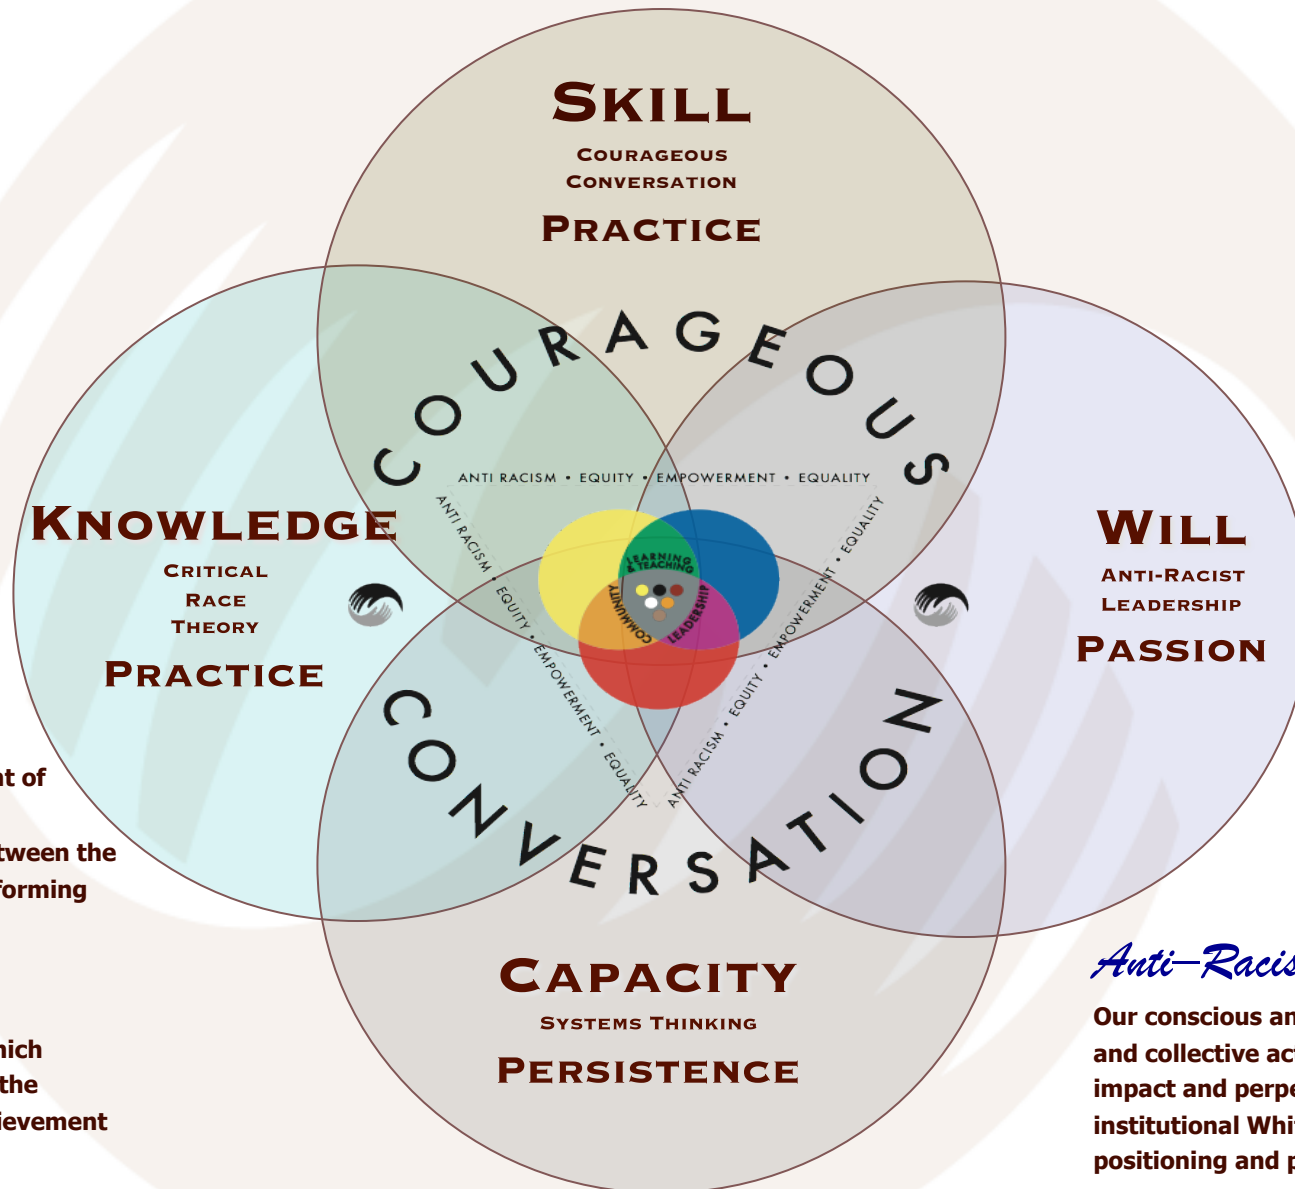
Skill
Courageous Conversation
Practice

Knowledge
Critical Race Theory
Practice

Will
Anti-Racist Leadership
Passion

Capacity
Systems Thinking
Persistence

COURAGEOUS
CONVERSATION

ANTI RACISM • EQUITY • EMPOWERMENT • EQUALITY
ANTI RACISM • EQUITY • EMPOWERMENT • EQUALITY
ANTI RACISM • EQUITY • EMPOWERMENT • EQUALITY

LEARNING & TEACHING
COMMUNITY
LEADERSHIP

nt of

tween the
forming

hich
the
ievement

Anti–Racis

Our conscious an
and collective act
impact and perpe
institutional Whi
positioning and p